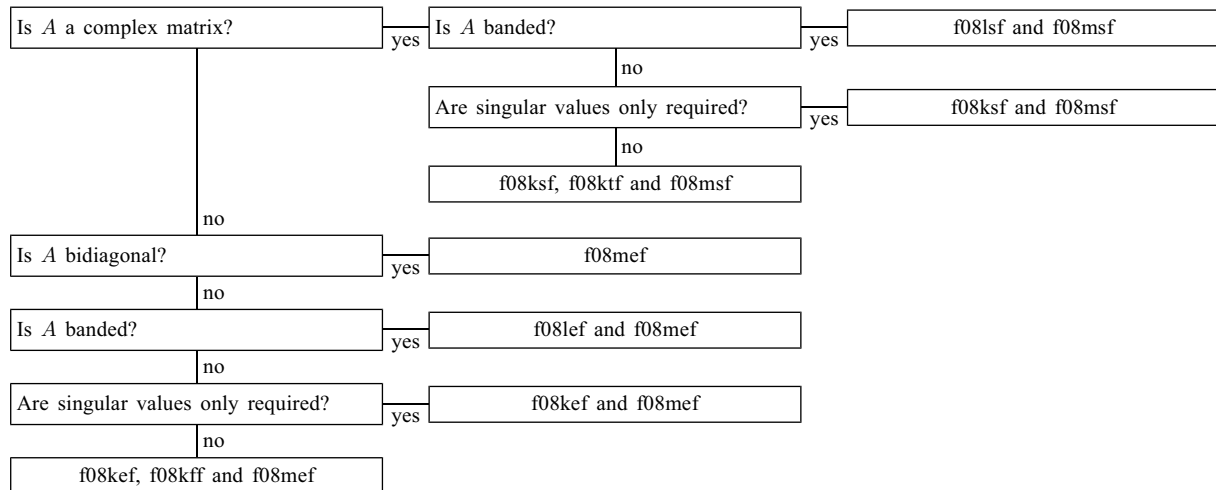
Is $A$ a complex matrix?

yes

Is $A$ banded?

yes

f08lsf and f08msf

no

Are singular values only required?

yes

f08ksf and f08msf

no

f08ksf, f08ktf and f08msf

no

Is $A$ bidiagonal?

yes

f08mef

no

Is $A$ banded?

yes

f08lef and f08mef

no

Are singular values only required?

yes

f08kef and f08mef

no

f08kef, f08kff and f08mef